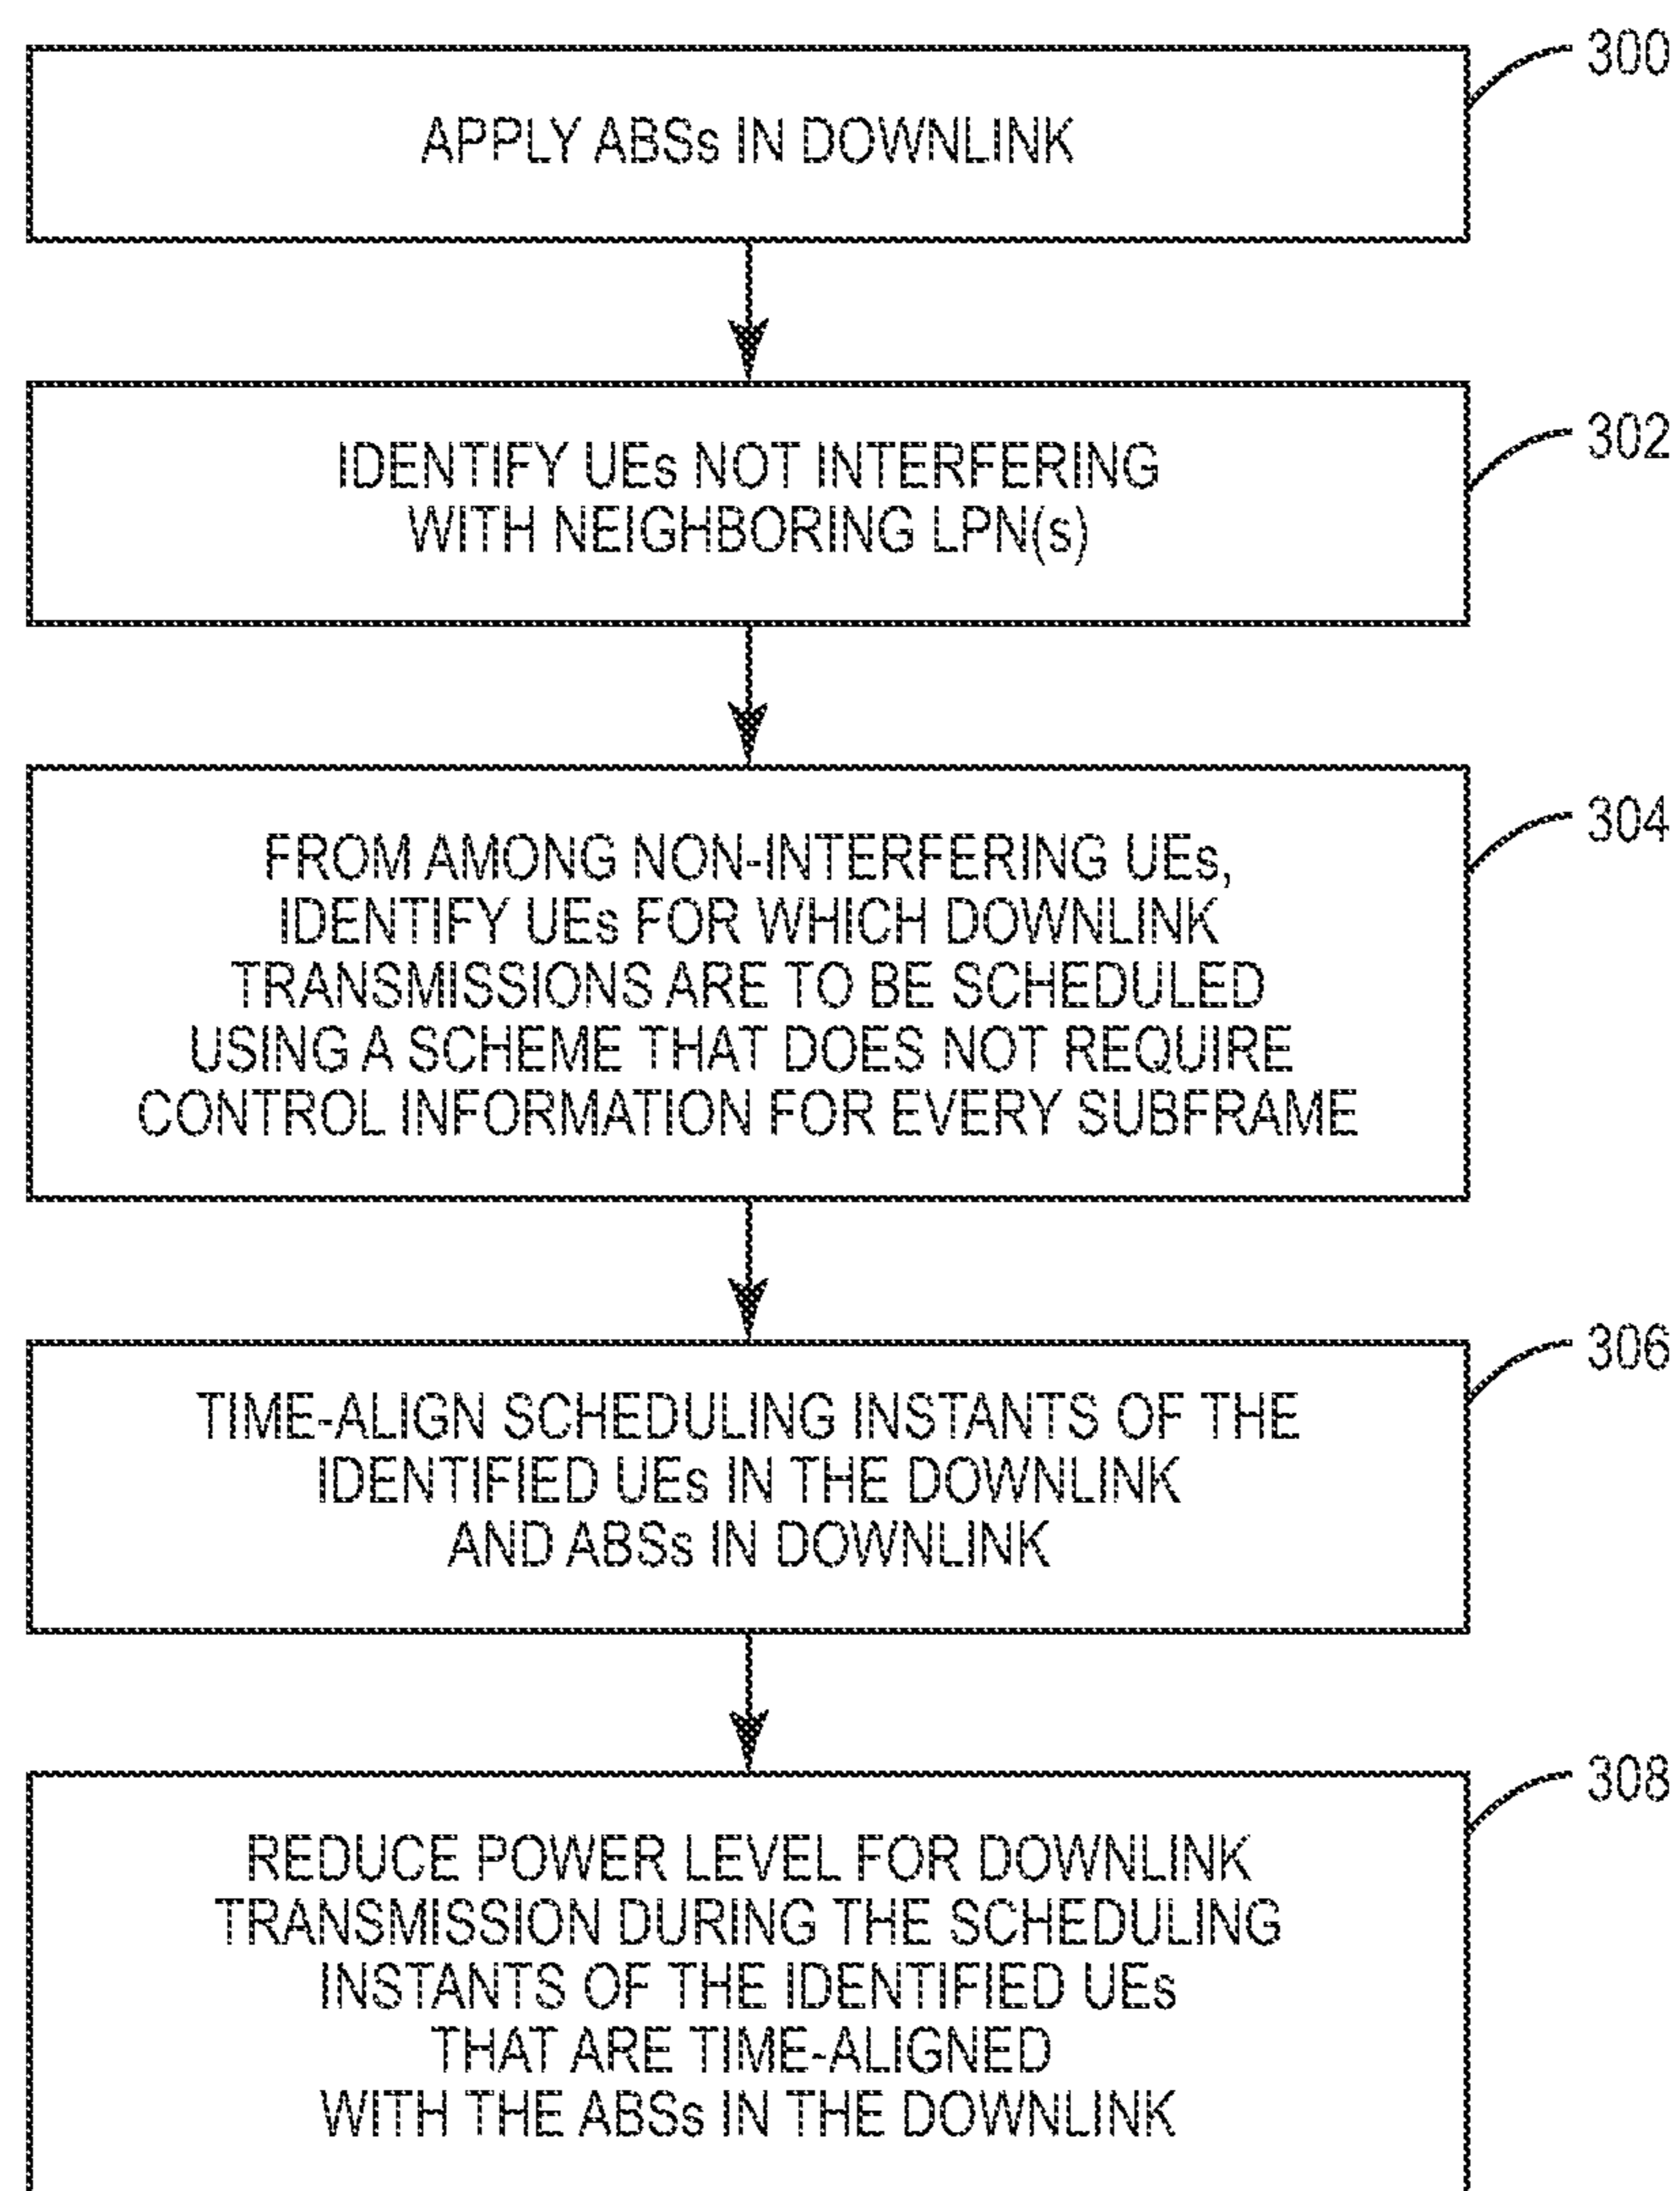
300

APPLY ABSs IN DOWNLINK

302

IDENTIFY UEs NOT INTERFERING WITH NEIGHBORING LPN(s)

304

FROM AMONG NON-INTERFERING UEs, IDENTIFY UEs FOR WHICH DOWNLINK TRANSMISSIONS ARE TO BE SCHEDULED USING A SCHEME THAT DOES NOT REQUIRE CONTROL INFORMATION FOR EVERY SUBFRAME

306

TIME-ALIGN SCHEDULING INSTANTS OF THE IDENTIFIED UEs IN THE DOWNLINK AND ABSs IN DOWNLINK

308

REDUCE POWER LEVEL FOR DOWNLINK TRANSMISSION DURING THE SCHEDULING INSTANTS OF THE IDENTIFIED UEs THAT ARE TIME-ALIGNED WITH THE ABSs IN THE DOWNLINK